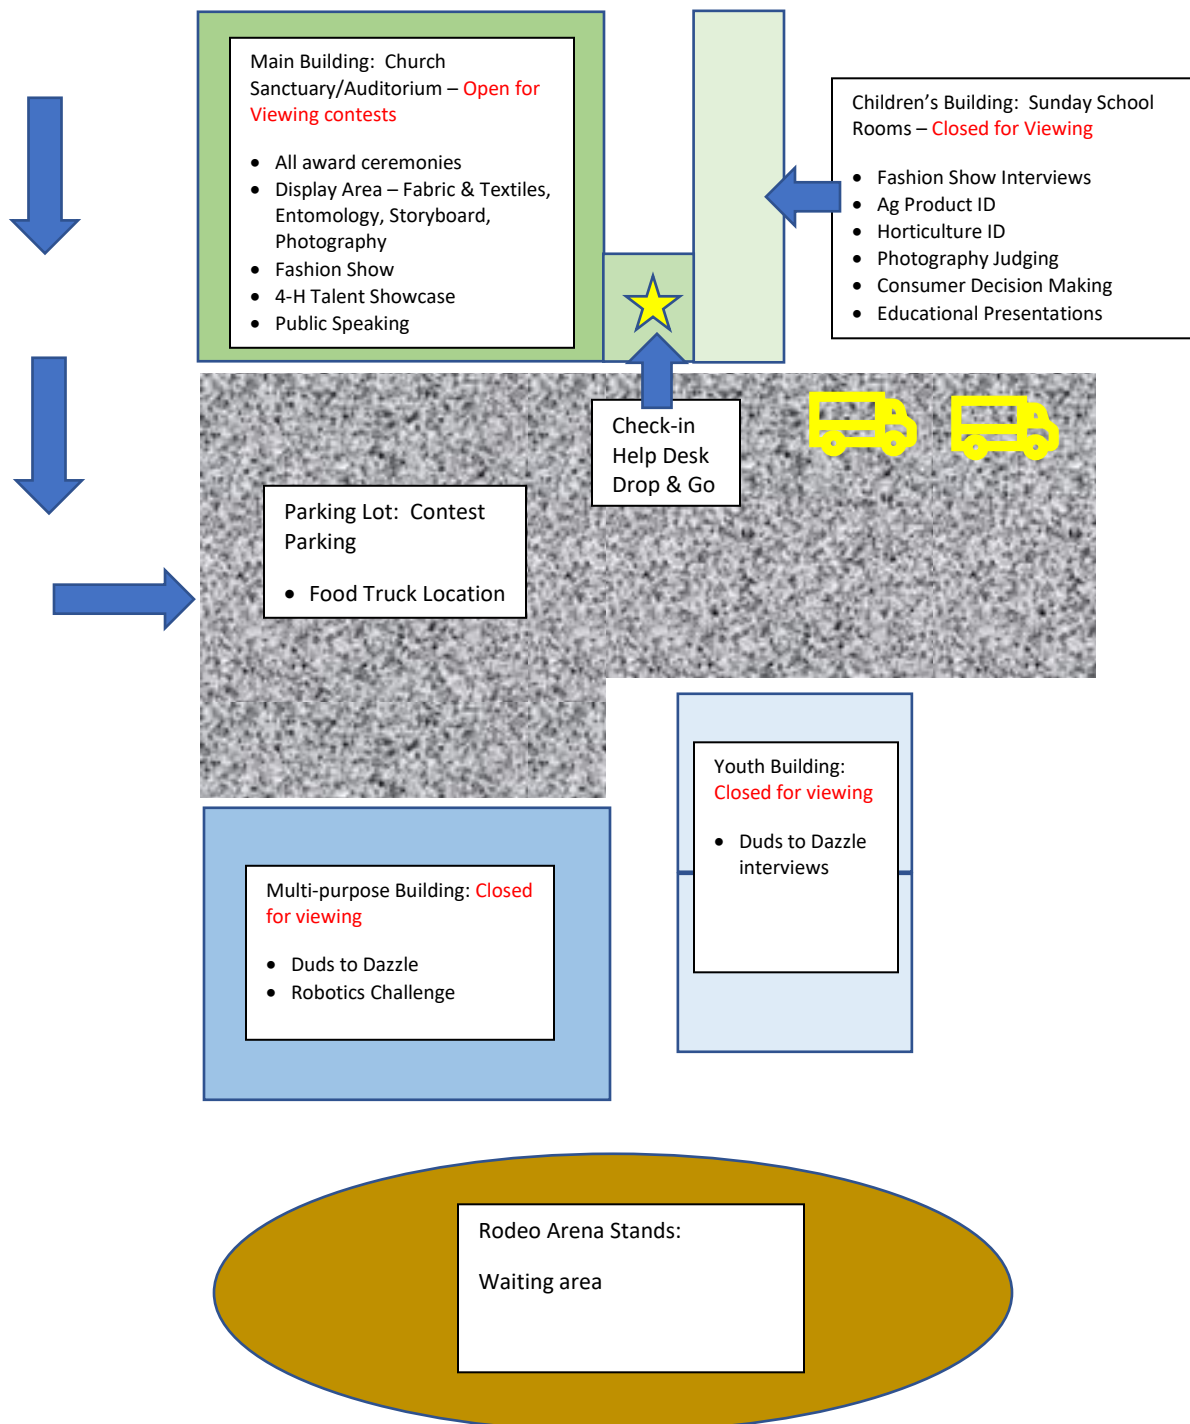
Main Building: Church Sanctuary/Auditorium – Open for Viewing contests

- All award ceremonies
- Display Area – Fabric & Textiles, Entomology, Storyboard, Photography
- Fashion Show
- 4-H Talent Showcase
- Public Speaking

Children's Building: Sunday School Rooms – Closed for Viewing

- Fashion Show Interviews
- Ag Product ID
- Horticulture ID
- Photography Judging
- Consumer Decision Making
- Educational Presentations

Check-in
Help Desk
Drop & Go

Parking Lot: Contest Parking

- Food Truck Location

Youth Building: Closed for viewing

- Duds to Dazzle interviews

Multi-purpose Building: Closed for viewing

- Duds to Dazzle
- Robotics Challenge

Rodeo Arena Stands:

Waiting area